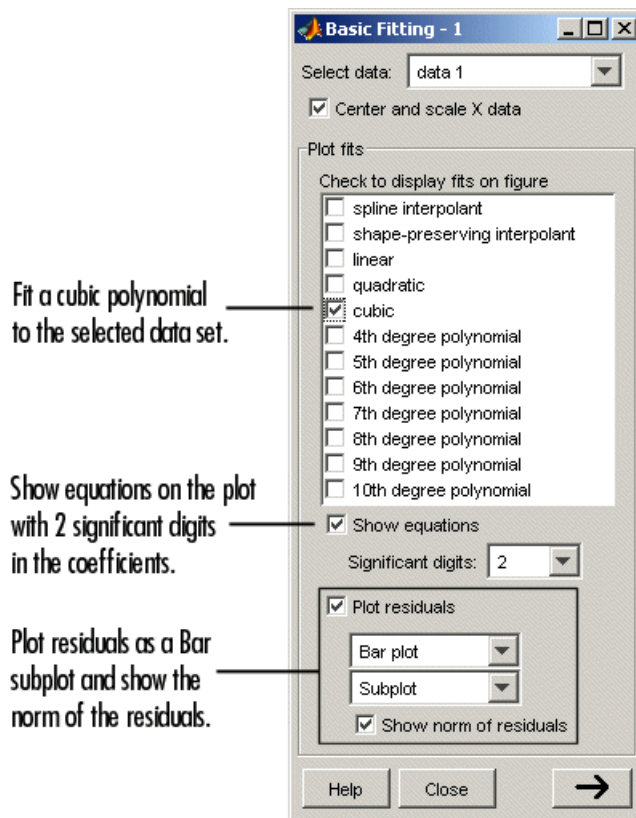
Basic Fitting - 1

Select data: data 1

Center and scale X data

Plot fits

Check to display fits on figure

spline interpolant

shape-preserving interpolant

linear

quadratic

cubic

4th degree polynomial

5th degree polynomial

6th degree polynomial

7th degree polynomial

8th degree polynomial

9th degree polynomial

10th degree polynomial

Show equations

Significant digits: 2

Plot residuals

Bar plot

Subplot

Show norm of residuals

Help

Close

→

Fit a cubic polynomial to the selected data set.

Show equations on the plot with 2 significant digits in the coefficients.

Plot residuals as a Bar subplot and show the norm of the residuals.